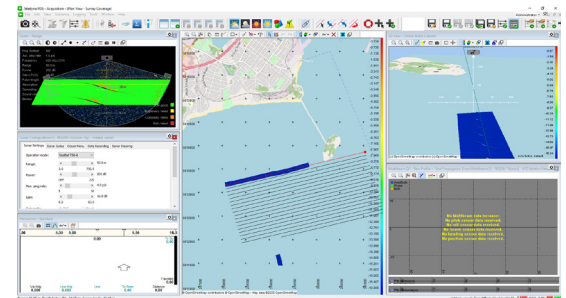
BeamworX NGS - Acquisition - Plan View - Survey Coverage

Sonar Settings
Operation mode:
Range:
Power:
Max. ping rate:
Gain:

Plan View

0.00
0.00
0.00

© OpenStreetMap contributors © OpenStreetMap contributors - Map data ©2023 OpenStreetMap contributors

No Multibeam data received.
No pitch sensor data received.
No roll sensor data received.
No heave sensor data received.
No heading sensor data received.
No position sensor data received.